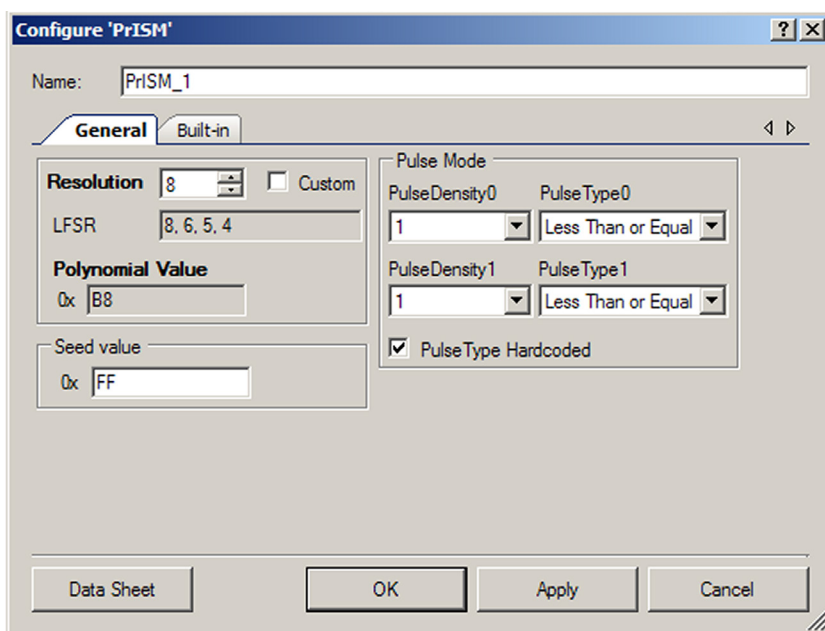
Configure 'PrISM'

? X

Name: PrISM_1

General | Built-in

Resolution 8 Custom

LFSR 8, 6, 5, 4

Polynomial Value

0x B8

Seed value

0x FF

Pulse Mode

PulseDensity0 PulseType0

1 Less Than or Equal

PulseDensity1 PulseType1

1 Less Than or Equal

PulseType Hardcoded

Data Sheet OK Apply Cancel